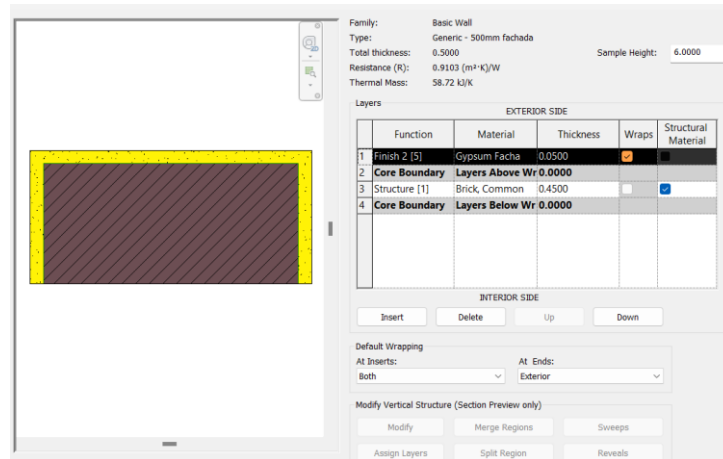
Family: Basic Wall
Type: Generic - 500mm fachada
Total thickness: 0.5000
Resistance (R): 0.9103 (m²·K)/W
Thermal Mass: 58.72 kJ/K

Sample Height: 6.0000

Layers

EXTERIOR SIDE

| | Function | Material | Thickness | Wraps | Structural Material |
|---|---|---|---|---|---|
| 1 | Finish 2 [5] | Gypsum Facha | 0.0500 | | |
| 2 | Core Boundary | Layers Above Wr | 0.0000 | | |
| 3 | Structure [1] | Brick, Common | 0.4500 | | |
| 4 | Core Boundary | Layers Below Wr | 0.0000 | | |

INTERIOR SIDE

Insert Delete Up Down

Default Wrapping
At Inserts:
Both
At Ends:
Exterior

Modify Vertical Structure (Section Preview only)
Modify Merge Regions Sweeps
Assign Layers Split Region Reveals